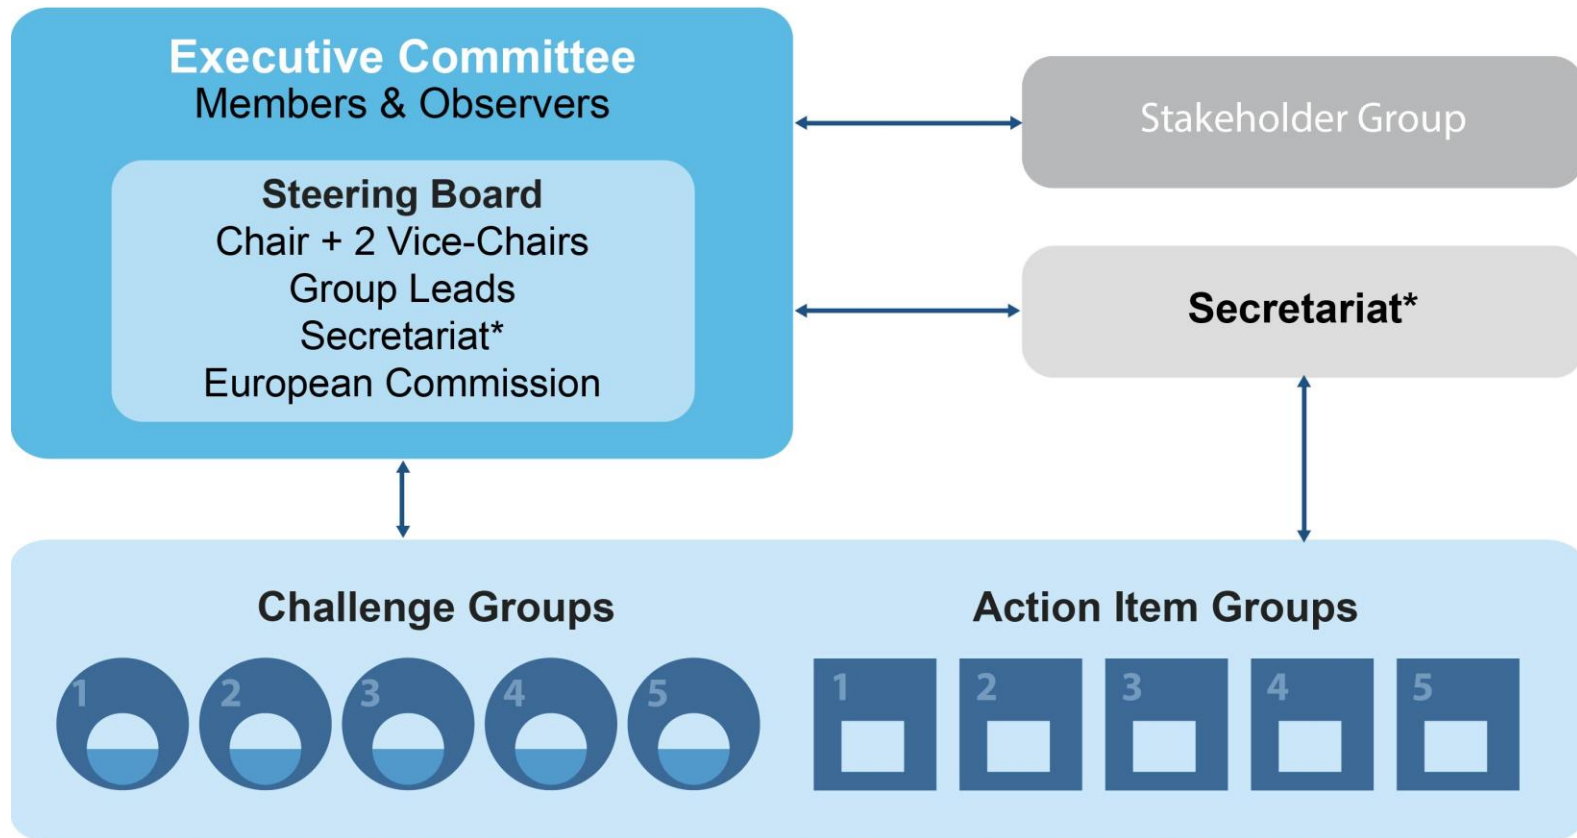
Executive Committee
Members & Observers

Steering Board
Chair + 2 Vice-Chairs
Group Leads
Secretariat*
European Commission

Stakeholder Group

Secretariat*

Challenge Groups

1 2 3 4 5

Action Item Groups

1 2 3 4 5